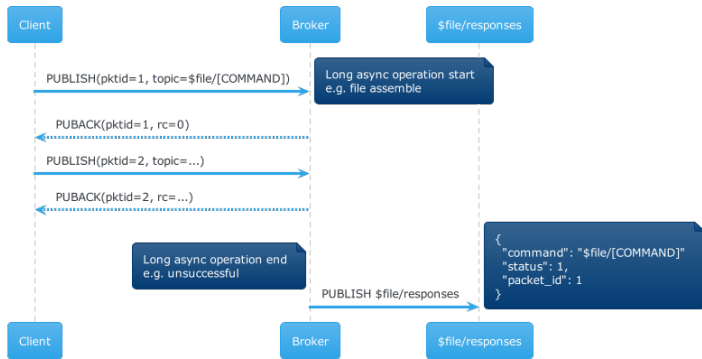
Client

Broker

$file/responses

PUBLISH(pktid=1, topic=$file/[COMMAND])

Long async operation start
e.g. file assemble

PUBACK(pktid=1, rc=0)

PUBLISH(pktid=2, topic=...)

PUBACK(pktid=2, rc=...)

{
"command": "$file/[COMMAND]"
"status": 1,
"packet_id": 1
}

Long async operation end
e.g. unsuccessful

PUBLISH $file/responses

Client

Broker

$file/responses